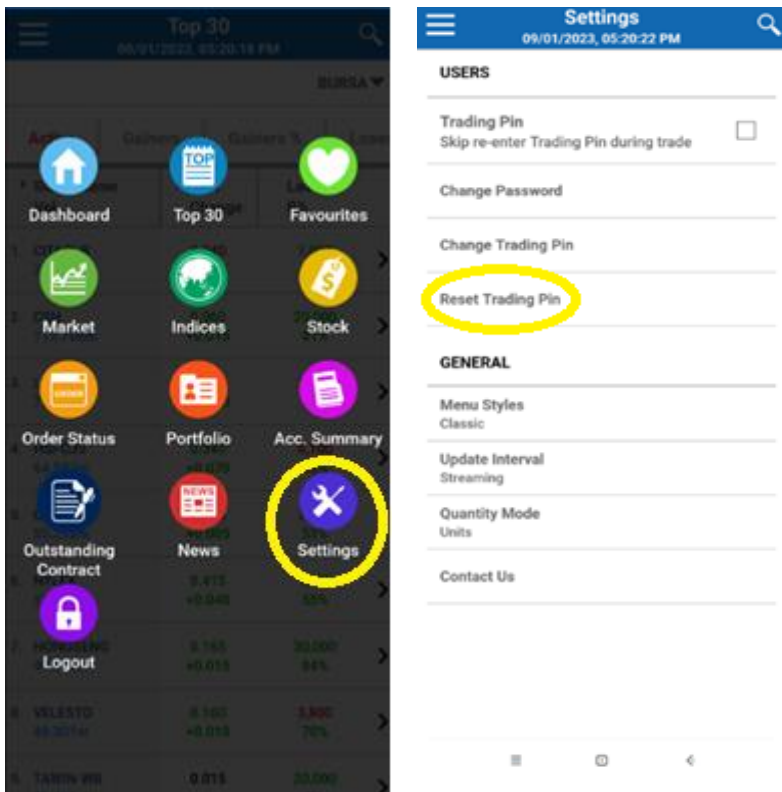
Top 30
09/01/2023, 05:20:18 PM

BURSA

Dashboard
Top 30
Favourites
Market
Indices
Stock
Order Status
Portfolio
Acc. Summary
Outstanding Contract
News
Settings
Logout

Settings
09/01/2023, 05:20:22 PM

USERS

Trading Pin
Skip re-enter Trading Pin during trade

Change Password

Change Trading Pin

Reset Trading Pin

GENERAL

Menu Styles
Classic

Update Interval
Streaming

Quantity Mode
Units

Contact Us